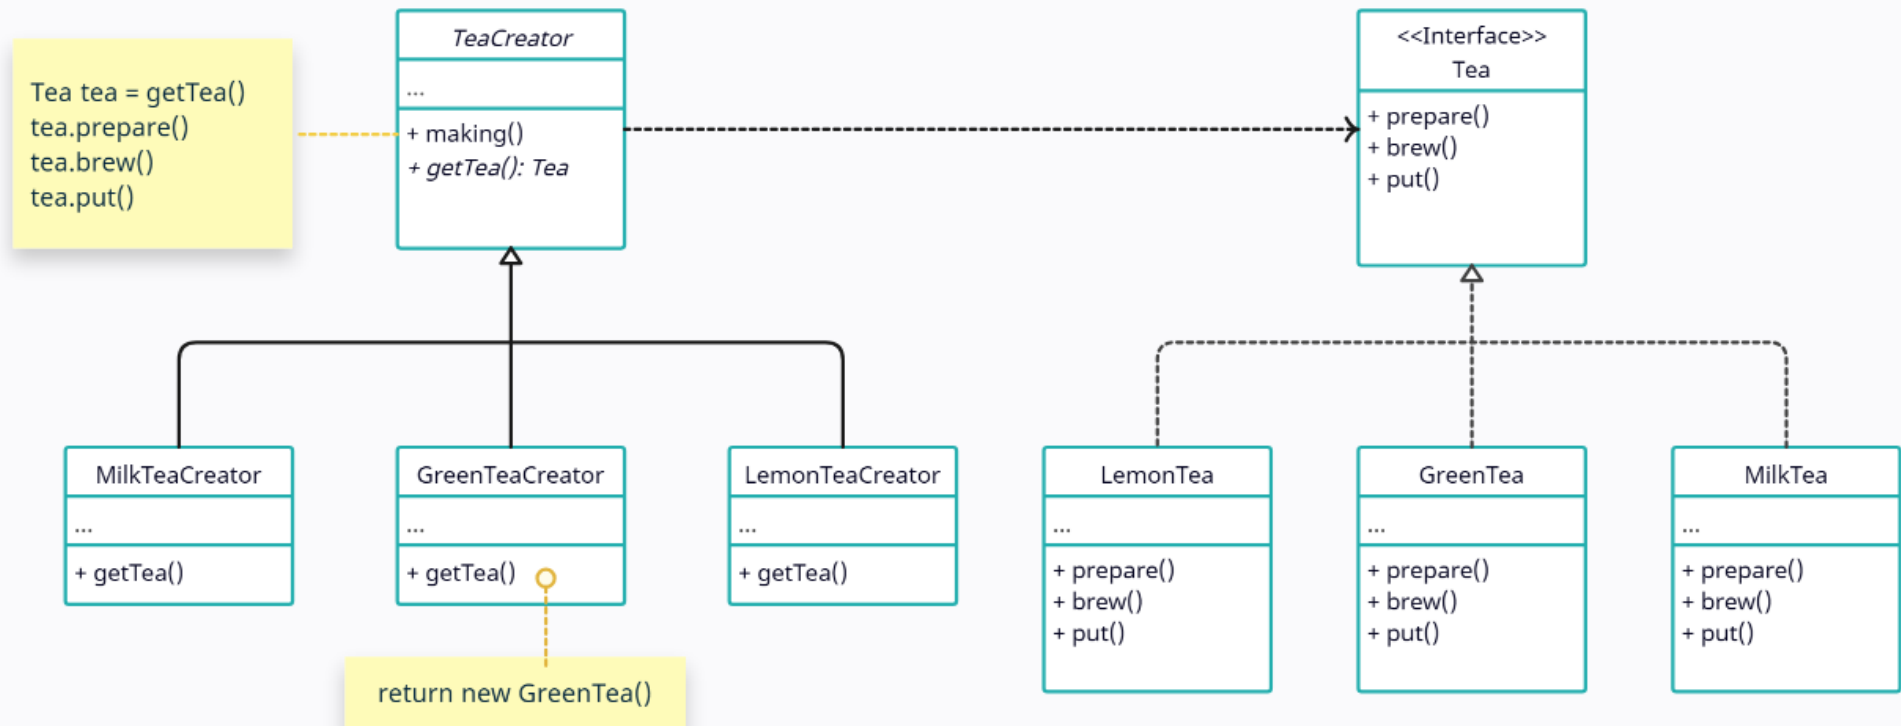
Tea tea = getTea()
tea.prepare()
tea.brew()
tea.put()

TeaCreator
...
+ making()
+ getTea(): Tea

<<Interface>>
Tea
+ prepare()
+ brew()
+ put()

MilkTeaCreator
...
+ getTea()

GreenTeaCreator
...
+ getTea()

LemonTeaCreator
...
+ getTea()

LemonTea
...
+ prepare()
+ brew()
+ put()

GreenTea
...
+ prepare()
+ brew()
+ put()

MilkTea
...
+ prepare()
+ brew()
+ put()

return new GreenTea()